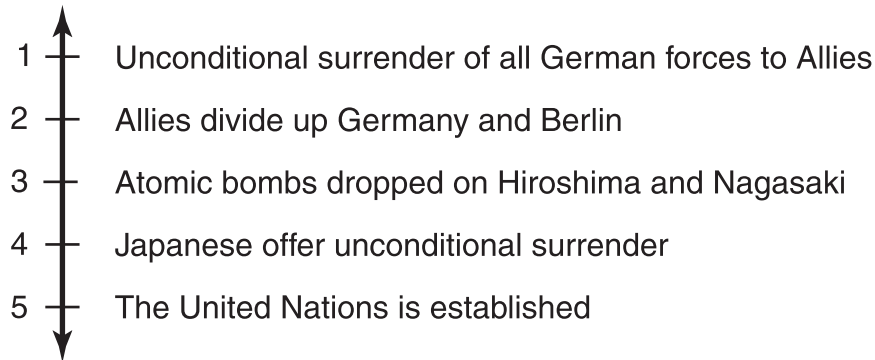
1 Unconditional surrender of all German forces to Allies

2 Allies divide up Germany and Berlin

3 Atomic bombs dropped on Hiroshima and Nagasaki

4 Japanese offer unconditional surrender

5 The United Nations is established